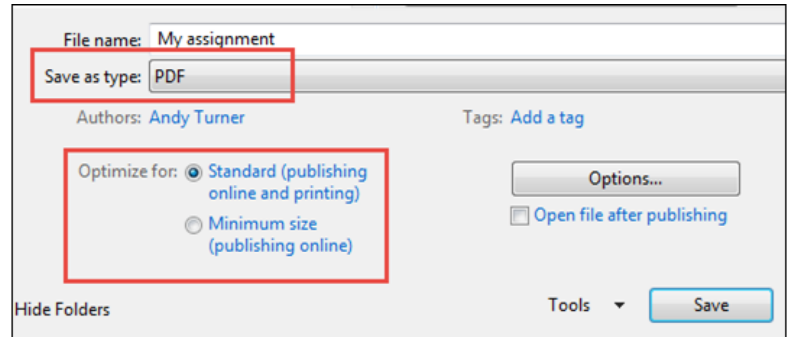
File name: My assignment
Save as type: PDF
Authors: Andy Turner
Tags: Add a tag
Optimize for: Standard (publishing online and printing)
Minimum size (publishing online)
Options...
Open file after publishing
Hide Folders
Tools
Save